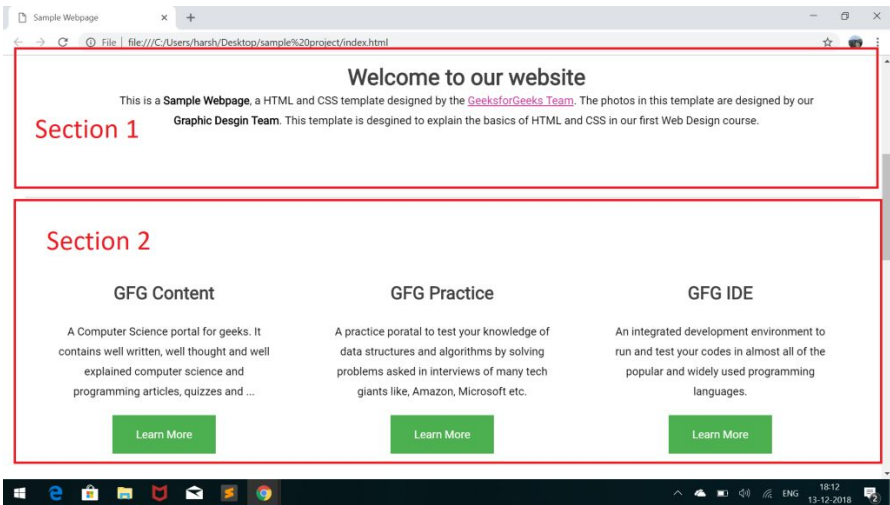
Sample Webpage × +

File | file:///C:/Users/harsh/Desktop/sample%20project/index.html

Welcome to our website

This is a **Sample Webpage**, a HTML and CSS template designed by the GeeksforGeeks Team. The photos in this template are designed by our **Graphic Desgin Team**. This template is desgined to explain the basics of HTML and CSS in our first Web Design course.

Section 1

Section 2

GFG Content

A Computer Science portal for geeks. It contains well written, well thought and well explained computer science and programming articles, quizzes and ...

Learn More

GFG Practice

A practice poratal to test your knowledge of data structures and algorithms by solving problems asked in interviews of many tech giants like, Amazon, Microsoft etc.

Learn More

GFG IDE

An integrated development environment to run and test your codes in almost all of the popular and widely used programming languages.

Learn More

ENG 18:12 13-12-2018